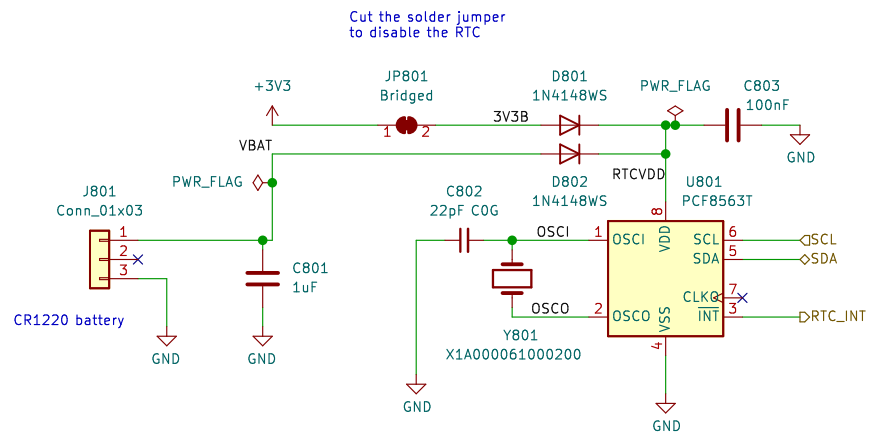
Cut the solder jumper to disable the RTC

+3V3

JP801
Bridged

1 2

3V3B

D801
1N4148WS

PWR_FLAG

C803
100nF

GND

VBAT

RTCVDD

D802
1N4148WS

PWR_FLAG

U801
PCF8563T

J801
Conn_01x03

C802
22pF C0G

1
2
3

OSCI

1 OSCI

8 VDD

SCL 6
SDA 5

SCL
SDA

C801
1uF

CLKO 7

OSCO

2 OSCO

$\overline{INT}$ 3

RTC_INT

CR1220 battery

VSS 4

GND

GND

Y801
X1A000061000200

GND

GND